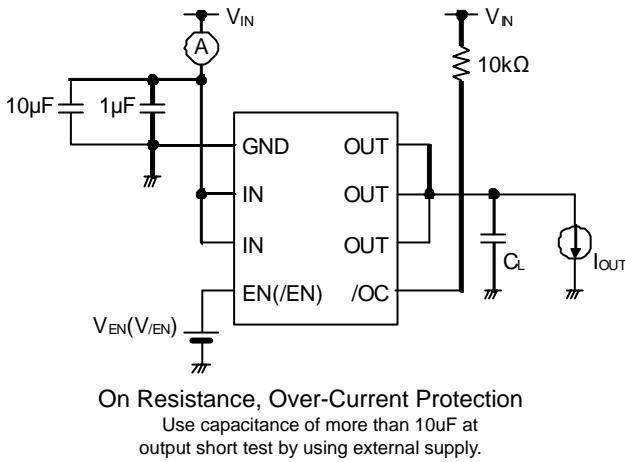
$V_{IN}$

A

$V_{IN}$

10kΩ

10µF

1µF

GND

OUT

IN

OUT

IN

OUT

$C_L$

$I_{OUT}$

EN(/EN)

/OC

$V_{EN}(V_{/EN})$

On Resistance, Over-Current Protection
Use capacitance of more than 10uF at output short test by using external supply.